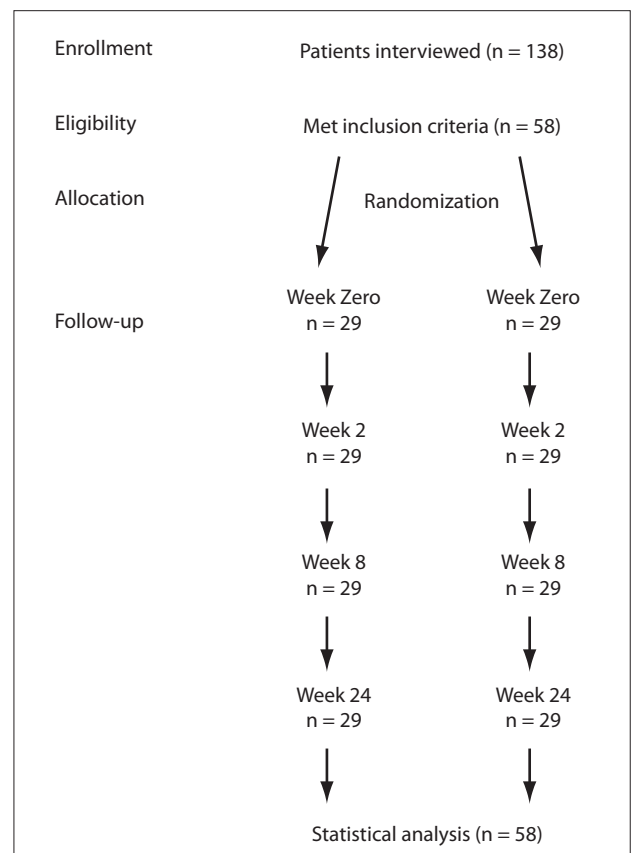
Enrollment

Patients interviewed (n = 138)

Eligibility

Met inclusion criteria (n = 58)

Allocation

Randomization

Follow-up

Week Zero
n = 29

Week 2
n = 29

Week 8
n = 29

Week 24
n = 29

Week Zero
n = 29

Week 2
n = 29

Week 8
n = 29

Week 24
n = 29

Statistical analysis (n = 58)